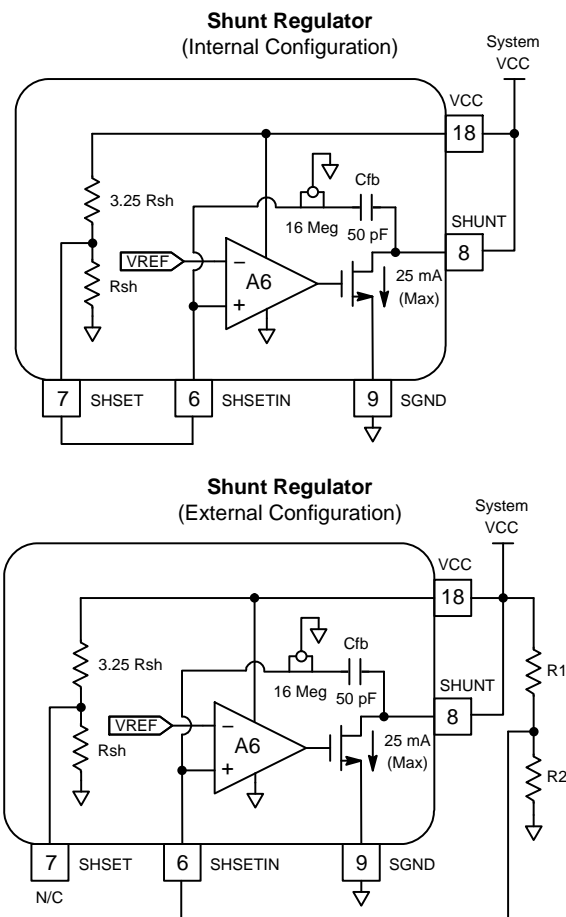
Shunt Regulator
(Internal Configuration)

System
VCC

VCC
18

3.25 Rsh

Cfb

16 Meg
50 pF

SHUNT
8

VREF

–
A6
+

Rsh

25 mA
(Max)

7 SHSET
6 SHSETIN
9 SGND

Shunt Regulator
(External Configuration)

System
VCC

VCC
18

3.25 Rsh

Cfb

16 Meg
50 pF

SHUNT
8

R1

VREF

–
A6
+

Rsh

25 mA
(Max)

R2

7 SHSET
6 SHSETIN
9 SGND

N/C